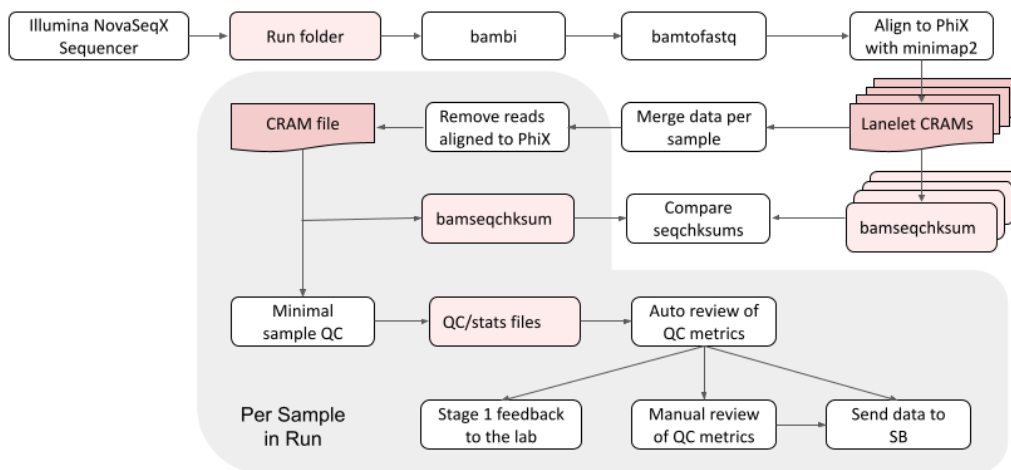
Illumina NovaSeqX Sequencer

Run folder

bambi

bamtofastq

Align to PhiX with minimap2

CRAM file

Remove reads aligned to PhiX

Merge data per sample

Lanelet CRAMs

bamseqchksum

Compare seqchksums

bamseqchksum

Minimal sample QC

QC/stats files

Auto review of QC metrics

Per Sample in Run

Stage 1 feedback to the lab

Manual review of QC metrics

Send data to SB